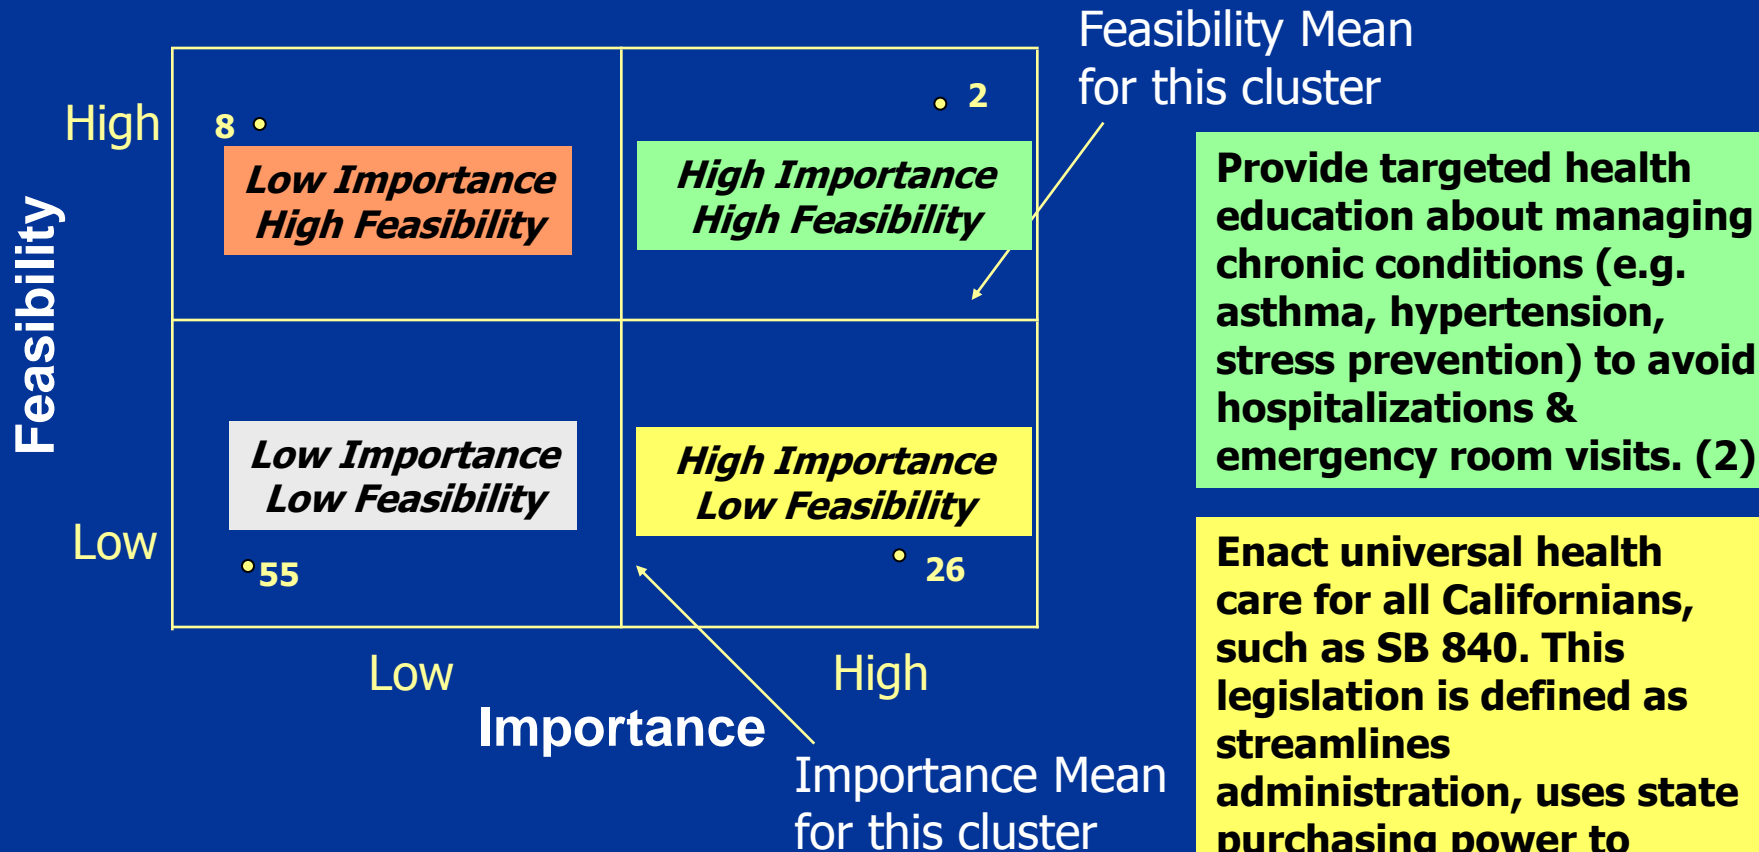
Feasibility Mean for this cluster

Feasibility

High

Low

8

2

Low Importance High Feasibility

High Importance High Feasibility

Low Importance Low Feasibility

High Importance Low Feasibility

55

26

Low

High

Importance

Importance Mean for this cluster

Provide targeted health education about managing chronic conditions (e.g. asthma, hypertension, stress prevention) to avoid hospitalizations & emergency room visits. (2)

Enact universal health care for all Californians, such as SB 840. This legislation is defined as streamlines administration, uses state purchasing power to